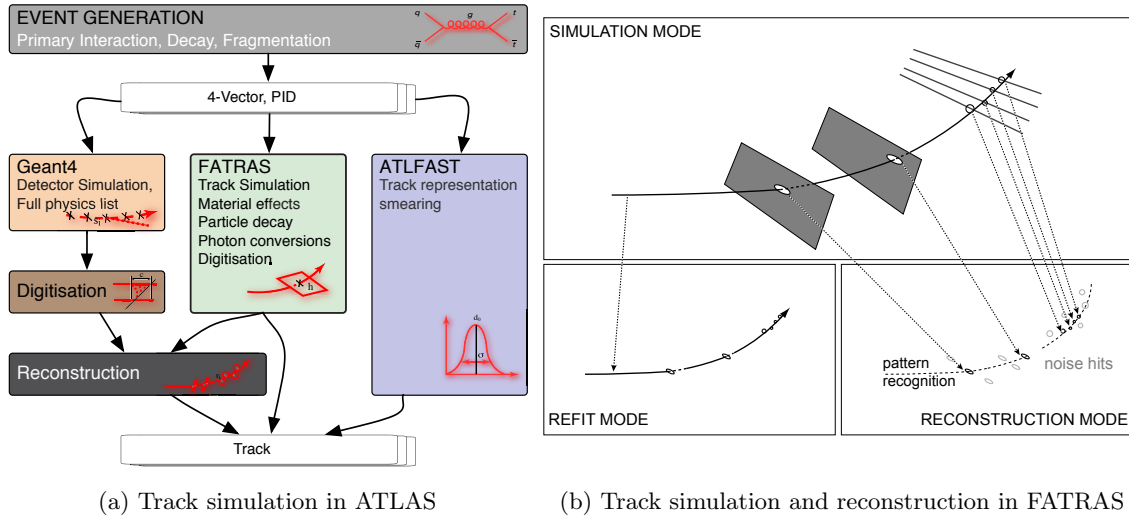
EVENT GENERATION
Primary Interaction, Decay, Fragmentation

$q$ $g$ $t$
$\bar{q}$ $\bar{t}$

4-Vector, PID

Geant4
Detector Simulation,
Full physics list

FATRAS
Track Simulation
Material effects
Particle decay
Photon conversions
Digitisation

h

ATLFAST
Track representation
smearing

$d_0$
$\sigma$

Digitisation

Reconstruction

Track

SIMULATION MODE

REFIT MODE

pattern
recognition

noise hits

RECONSTRUCTION MODE

(a) Track simulation in ATLAS

(b) Track simulation and reconstruction in FATRAS